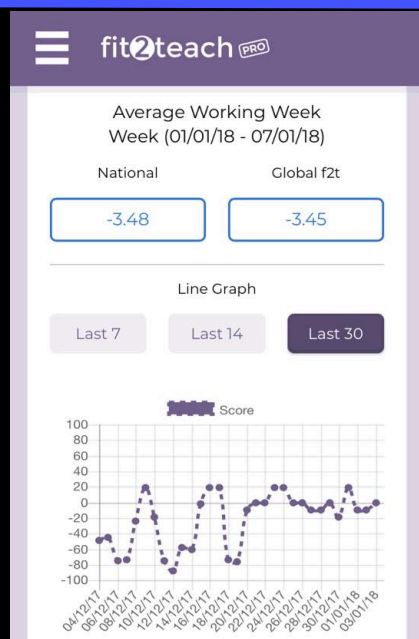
fit2teach PRO

Average Working Week
Week (01/01/18 - 07/01/18)

National

Global f2t

-3.48

-3.45

Line Graph

Last 7

Last 14

Last 30

Score

100
80
60
40
20
0
-20
-40
-60
-80
-100

04/12/17
06/12/17
08/12/17
10/12/17
12/12/17
14/12/17
16/12/17
18/12/17
20/12/17
22/12/17
24/12/17
26/12/17
28/12/17
30/12/17
01/01/18
03/01/18